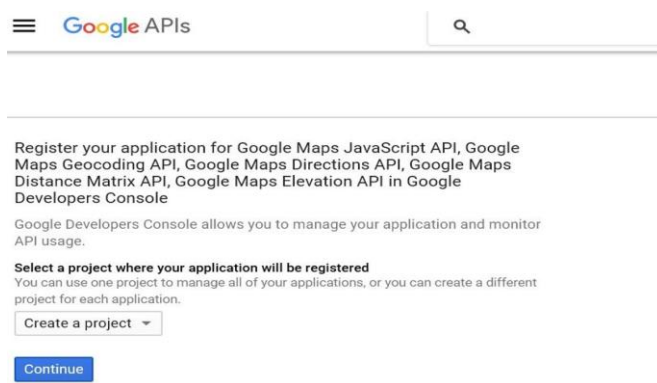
Google APIs

Register your application for Google Maps JavaScript API, Google Maps Geocoding API, Google Maps Directions API, Google Maps Distance Matrix API, Google Maps Elevation API in Google Developers Console

Google Developers Console allows you to manage your application and monitor API usage.

Select a project where your application will be registered
You can use one project to manage all of your applications, or you can create a different project for each application.

Create a project

Continue